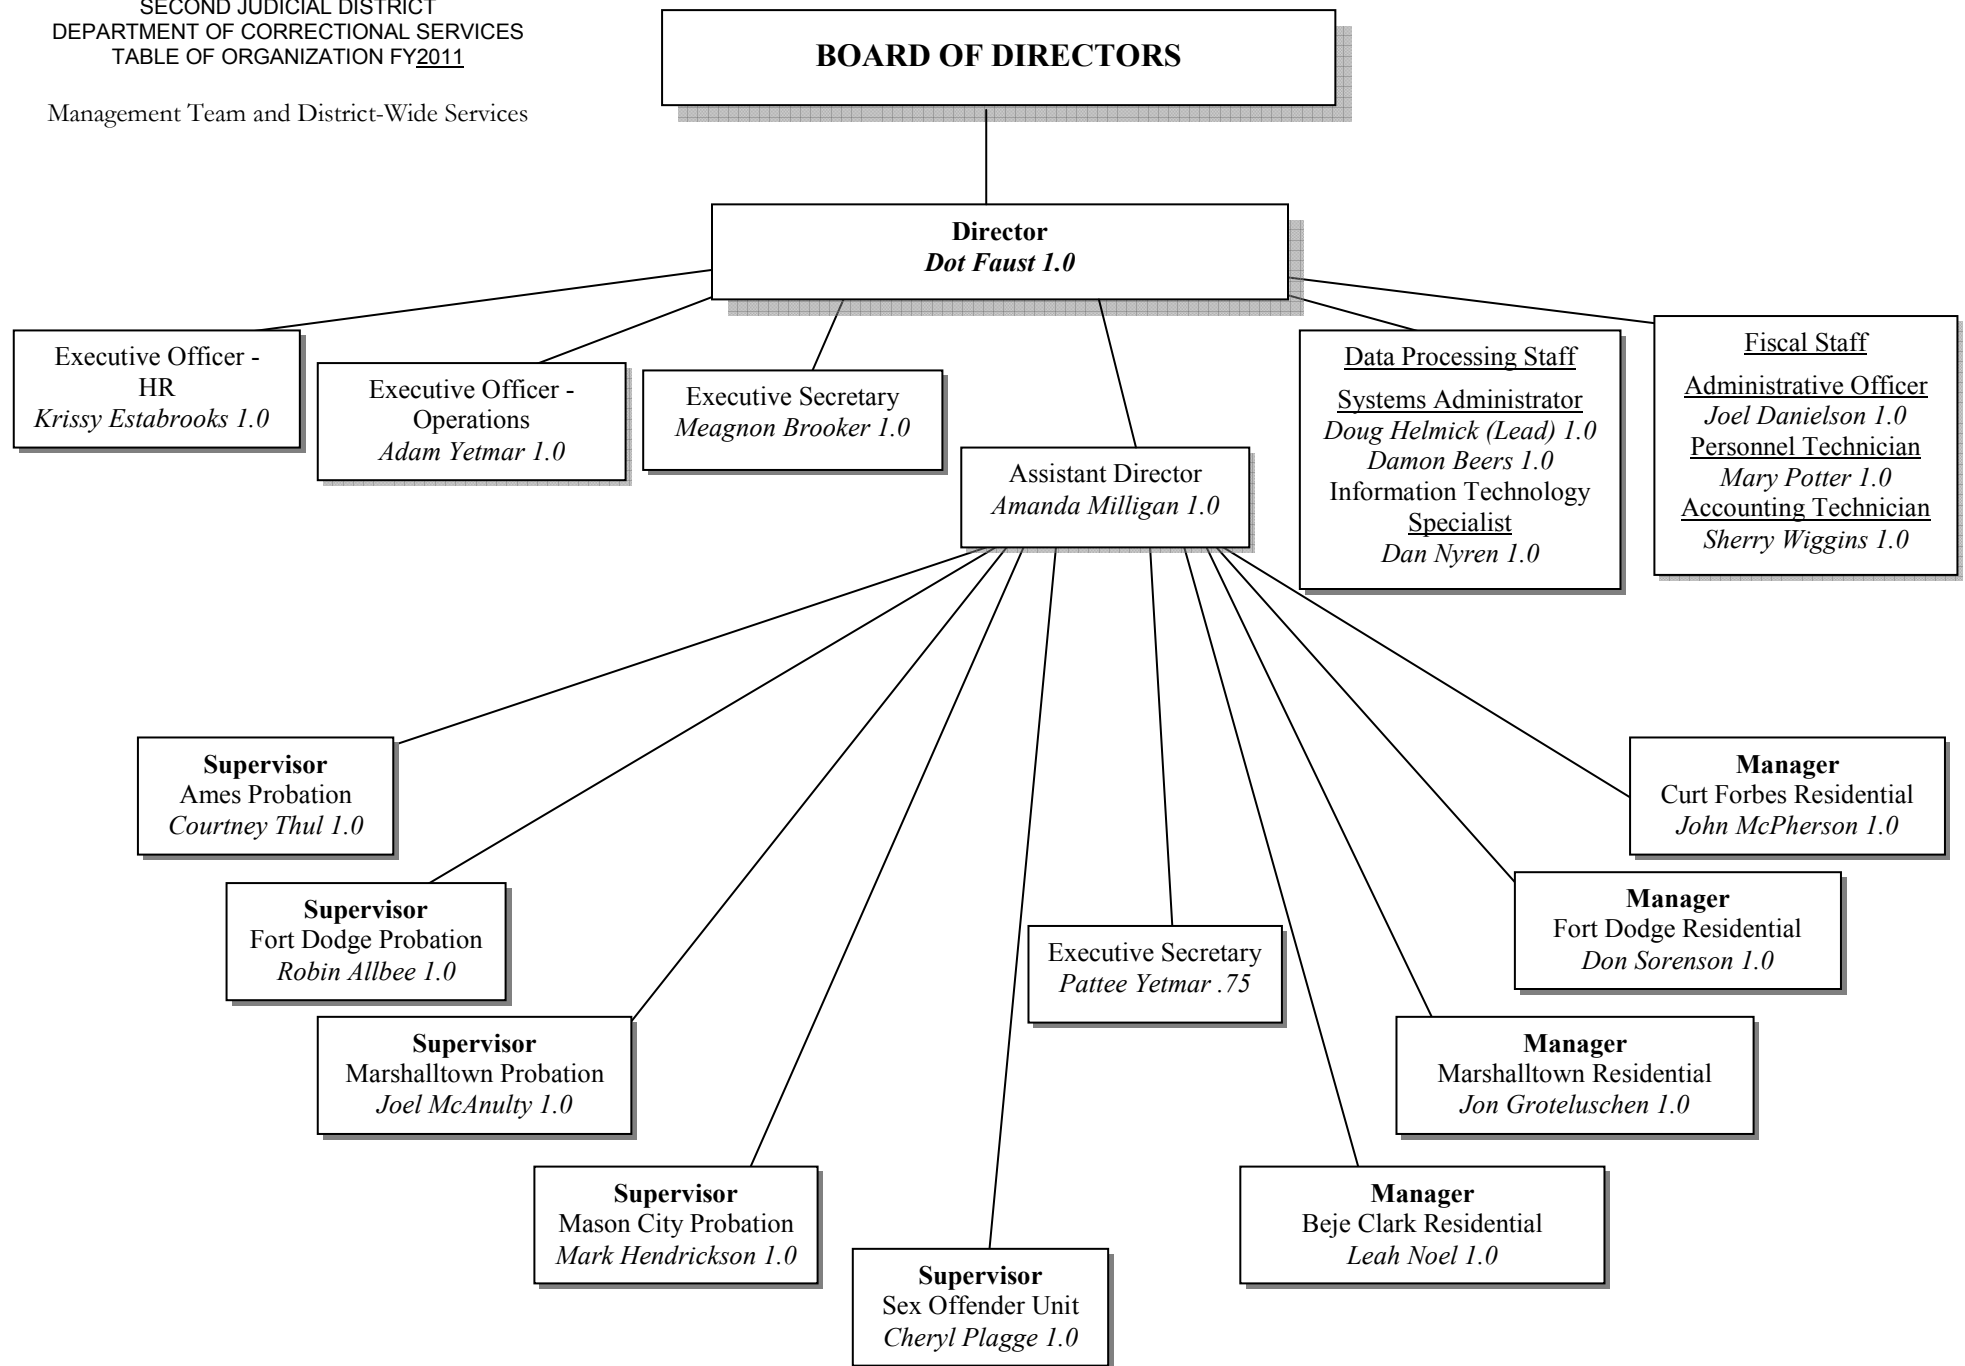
SECOND JUDICIAL DISTRICT
DEPARTMENT OF CORRECTIONAL SERVICES
TABLE OF ORGANIZATION FY2011

Management Team and District-Wide Services

BOARD OF DIRECTORS

Director
Dot Faust 1.0

Executive Officer - HR
Krissy Estabrooks 1.0

Executive Officer - Operations
Adam Yetmar 1.0

Executive Secretary
Meagnon Brooker 1.0

Assistant Director
Amanda Milligan 1.0

Data Processing Staff
Systems Administrator
Doug Helmick (Lead) 1.0
Damon Beers 1.0
Information Technology Specialist
Dan Nyren 1.0

Fiscal Staff
Administrative Officer
Joel Danielson 1.0
Personnel Technician
Mary Potter 1.0
Accounting Technician
Sherry Wiggins 1.0

Supervisor
Ames Probation
Courtney Thul 1.0

Supervisor
Fort Dodge Probation
Robin Allbee 1.0

Supervisor
Marshalltown Probation
Joel McAnulty 1.0

Supervisor
Mason City Probation
Mark Hendrickson 1.0

Supervisor
Sex Offender Unit
Cheryl Plagge 1.0

Executive Secretary
Pattee Yetmar .75

Manager
Beje Clark Residential
Leah Noel 1.0

Manager
Marshalltown Residential
Jon Groteluschen 1.0

Manager
Fort Dodge Residential
Don Sorenson 1.0

Manager
Curt Forbes Residential
John McPherson 1.0